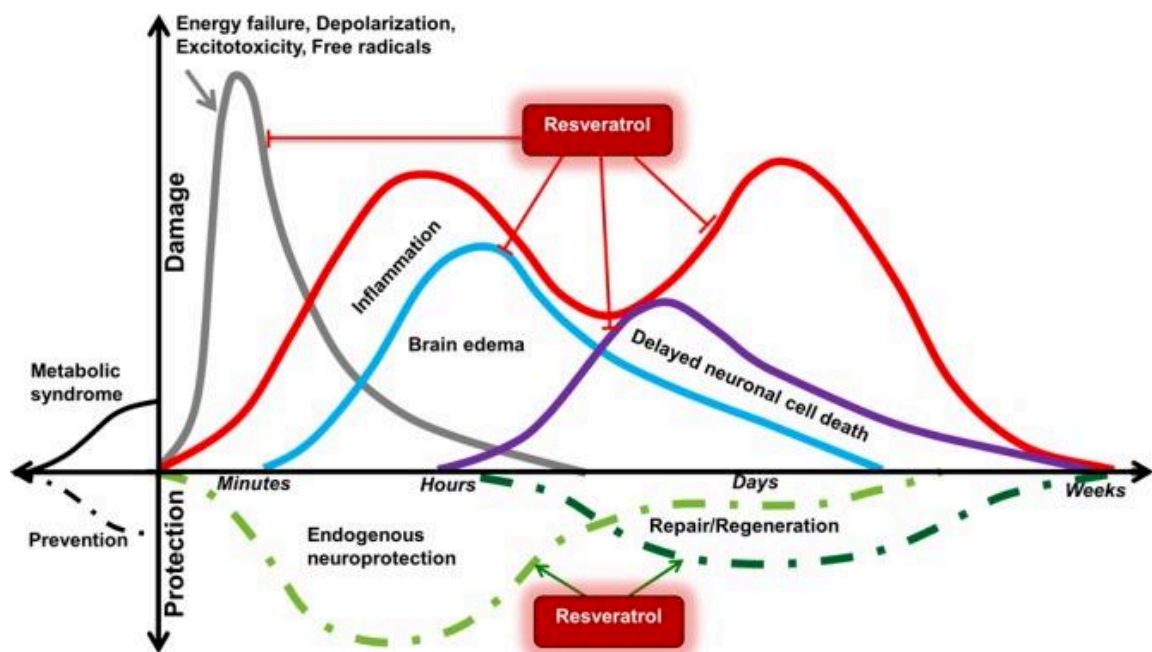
Energy failure, Depolarization, Excitotoxicity, Free radicals

Resveratrol

Damage

Inflammation

Brain edema

Delayed neuronal cell death

Metabolic syndrome

Minutes

Hours

Days

Weeks

Prevention

Protection

Endogenous neuroprotection

Repair/Regeneration

Resveratrol